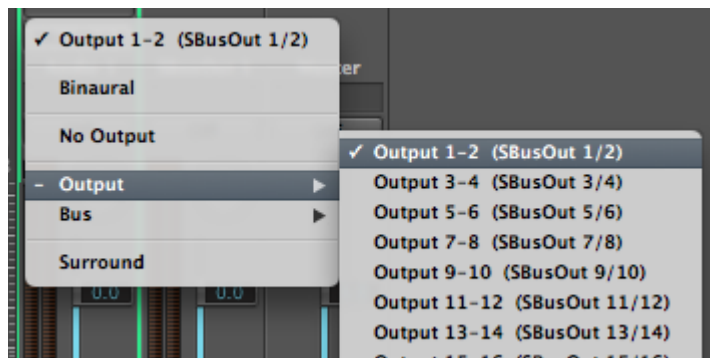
✓ Output 1-2 (SBusOut 1/2)

Binaural

No Output

- Output ▶
Bus ▶

Surround

0.0
0.0

ter

✓ Output 1-2 (SBusOut 1/2)
Output 3-4 (SBusOut 3/4)
Output 5-6 (SBusOut 5/6)
Output 7-8 (SBusOut 7/8)
Output 9-10 (SBusOut 9/10)
Output 11-12 (SBusOut 11/12)
Output 13-14 (SBusOut 13/14)
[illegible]